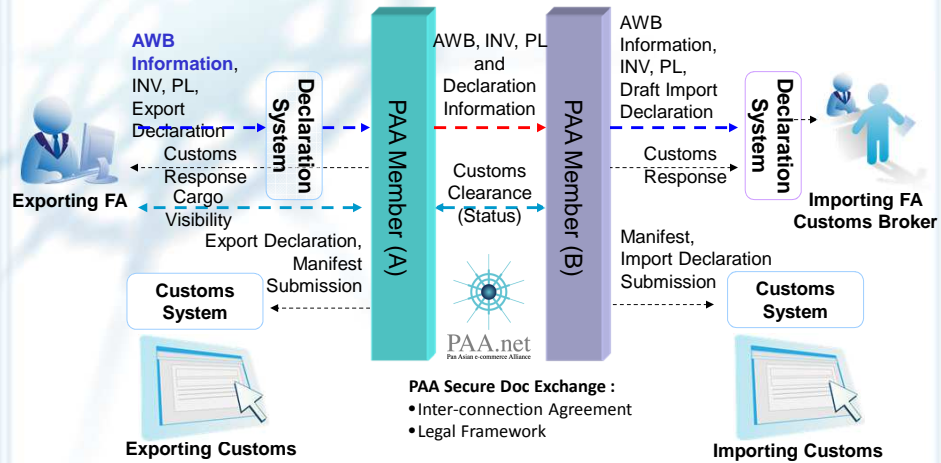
AWB Information, INV, PL, Export Declaration

Declaration System

Customs Response

Cargo Visibility

Exporting FA

Export Declaration, Manifest Submission

Customs System

Exporting Customs

PAA Member (A)

AWB, INV, PL and Declaration Information

Customs Clearance (Status)

PAA.net
Pan Asian e-commerce Alliance

PAA Member (B)

AWB Information, INV, PL, Draft Import Declaration

Customs Response

Declaration System

Importing FA Customs Broker

Manifest, Import Declaration Submission

Customs System

Importing Customs

PAA Secure Doc Exchange :
• Inter-connection Agreement
• Legal Framework